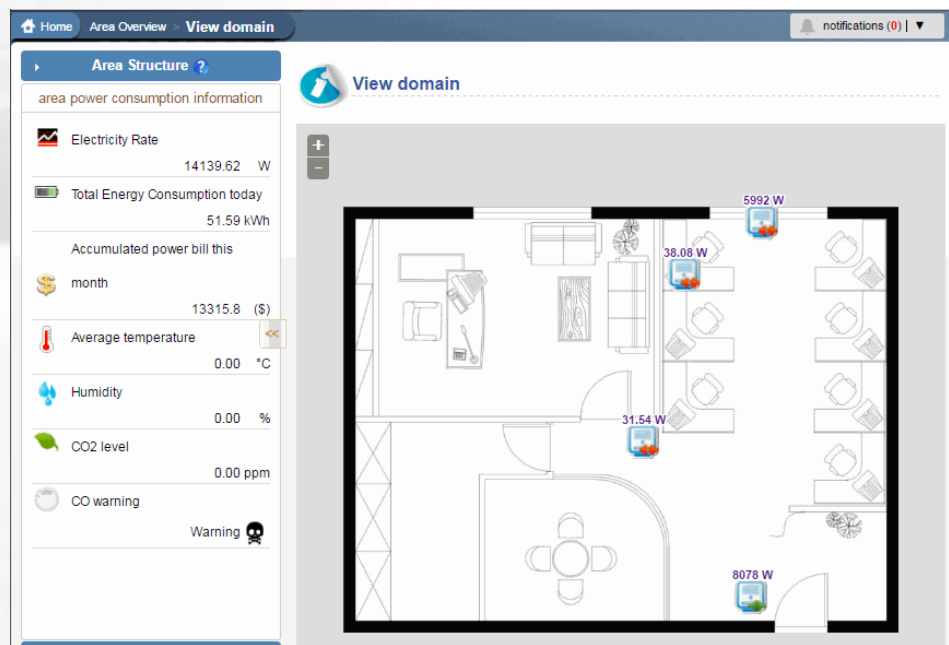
Home Area Overview > View domain

notifications (0) | ▼

Area Structure ?

area power consumption information

Electricity Rate
14139.62 W

Total Energy Consumption today
51.59 kWh

Accumulated power bill this month
13315.8 ($)

Average temperature
0.00 °C

Humidity
0.00 %

CO2 level
0.00 ppm

CO warning
Warning

<<

View domain

+
−

5992 W
38.08 W
31.54 W
8078 W